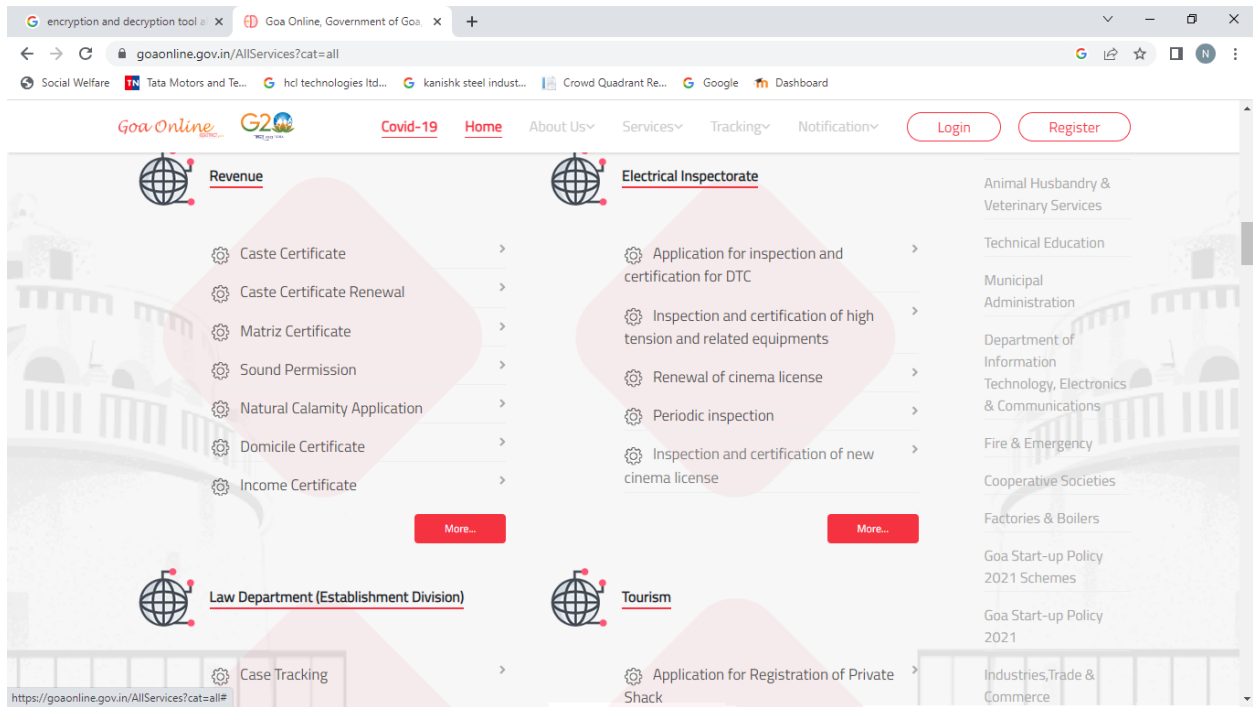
encryption and decryption tool a ×
Goa Online, Government of Goa ×
+

goaonline.gov.in/AllServices?cat=all

Social Welfare
Tata Motors and Te...
hcl technologies ltd...
kanishk steel indust...
Crowd Quadrant Re...
Google
Dashboard

Goa Online
G20

Covid-19
Home
About Us
Services
Tracking
Notification
Login
Register

Revenue

Caste Certificate
Caste Certificate Renewal
Matriz Certificate
Sound Permission
Natural Calamity Application
Domicile Certificate
Income Certificate

More...

Electrical Inspectorate

Application for inspection and certification for DTC
Inspection and certification of high tension and related equipments
Renewal of cinema license
Periodic inspection
Inspection and certification of new cinema license

More...

Animal Husbandry & Veterinary Services
Technical Education
Municipal Administration
Department of Information Technology, Electronics & Communications
Fire & Emergency
Cooperative Societies
Factories & Boilers
Goa Start-up Policy 2021 Schemes
Goa Start-up Policy 2021
Industries,Trade & Commerce

Law Department (Establishment Division)

Case Tracking

Tourism

Application for Registration of Private Shack

https://goaonline.gov.in/AllServices?cat=all#